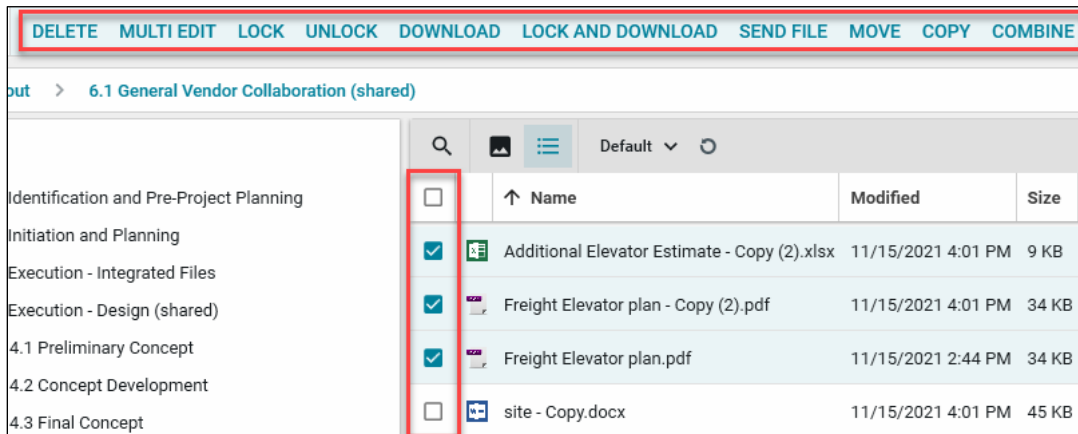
DELETE MULTI EDIT LOCK UNLOCK DOWNLOAD LOCK AND DOWNLOAD SEND FILE MOVE COPY COMBINE

out > 6.1 General Vendor Collaboration (shared)

Identification and Pre-Project Planning
Initiation and Planning
Execution - Integrated Files
Execution - Design (shared)
4.1 Preliminary Concept
4.2 Concept Development
4.3 Final Concept

Default

| | Name | Modified | Size |
|---|---|---|---|
| | Additional Elevator Estimate - Copy (2).xlsx | 11/15/2021 4:01 PM | 9 KB |
| | Freight Elevator plan - Copy (2).pdf | 11/15/2021 4:01 PM | 34 KB |
| | Freight Elevator plan.pdf | 11/15/2021 2:44 PM | 34 KB |
| | site - Copy.docx | 11/15/2021 4:01 PM | 45 KB |